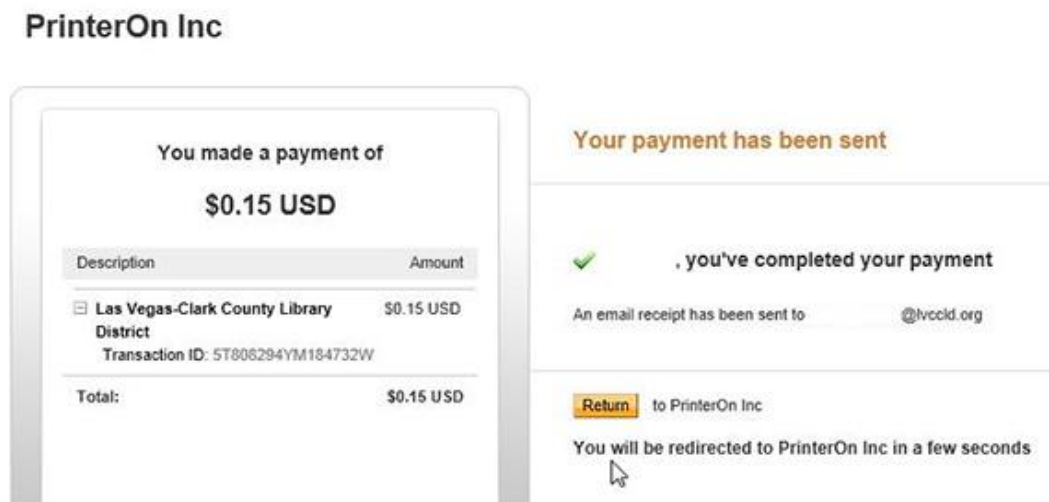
PrinterOn Inc

You made a payment of

$0.15 USD

| Description | Amount |
|---|---|
| Las Vegas-Clark County Library District Transaction ID: 5T808294YM184732W | $0.15 USD |
| Total: | $0.15 USD |

Your payment has been sent

, you've completed your payment

An email receipt has been sent to @lvccld.org

Return to PrinterOn Inc

You will be redirected to PrinterOn Inc in a few seconds